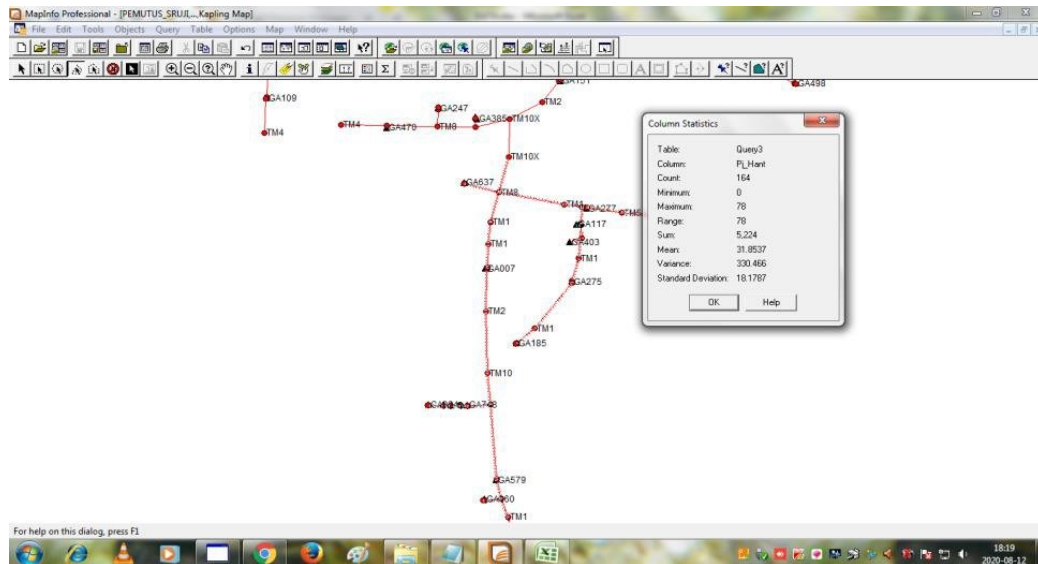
MapInfo Professional - [PEMUTUS_SRUJI,...,Kapling Map]

File Edit Tools Objects Query Table Options Map Window Help

GA109
TM4
GA247
TM2
GA385
TM10X
TM4
GA470
TM8
GA498
TM10X
GA637
TM8
TM4
GA277
TM5
TM1
A117
TM1
GA403
TM1
GA007
GA275
TM2
TM1
GA185
TM10
GA748
GA579
GA360
TM1

Column Statistics
Table: Query3
Column: Pj_Hant
Count: 164
Minimum: 0
Maximum: 78
Range: 78
Sum: 5,224
Mean: 31.8537
Variance: 330.466
Standard Deviation: 18.1787
OK
Help

For help on this dialog, press F1

18:19
2020-08-12